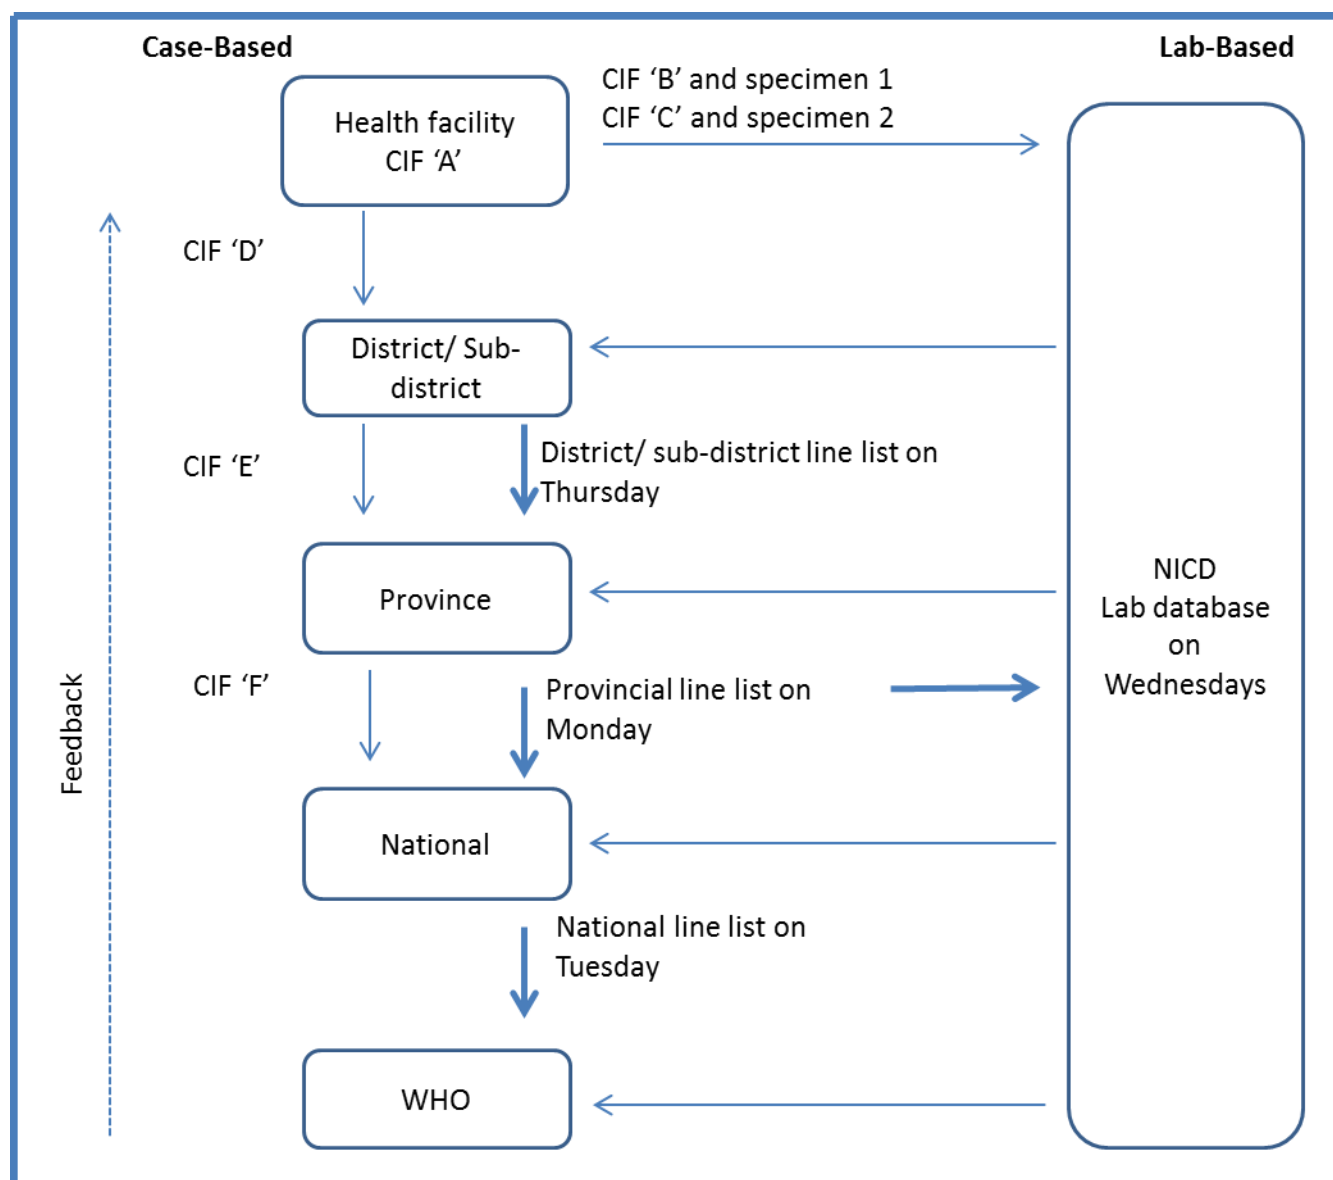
Case-Based

Lab-Based

Health facility CIF ‘A’

CIF ‘B’ and specimen 1
CIF ‘C’ and specimen 2

CIF ‘D’

District/ Sub-district

CIF ‘E’

District/ sub-district line list on Thursday

Province

CIF ‘F’

Provincial line list on Monday

National

National line list on Tuesday

WHO

NICD Lab database on Wednesdays

Feedback